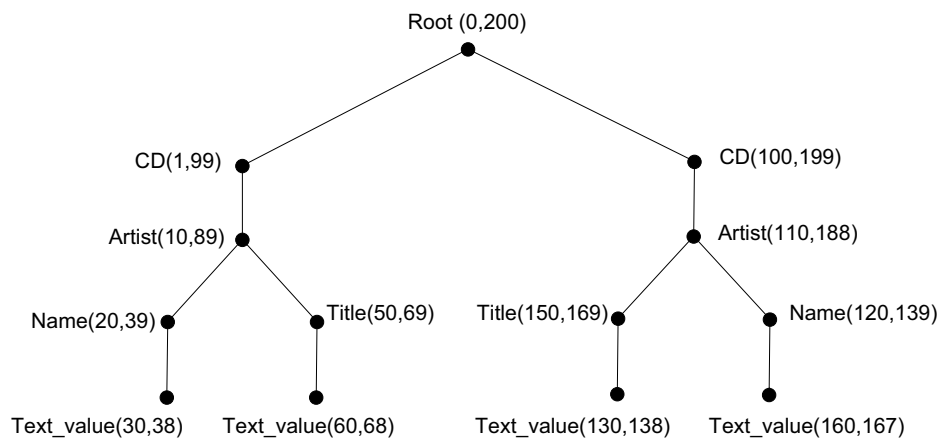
Root (0,200)

CD(1,99)

CD(100,199)

Artist(10,89)

Artist(110,188)

Name(20,39)

Title(50,69)

Title(150,169)

Name(120,139)

Text_value(30,38)

Text_value(60,68)

Text_value(130,138)

Text_value(160,167)